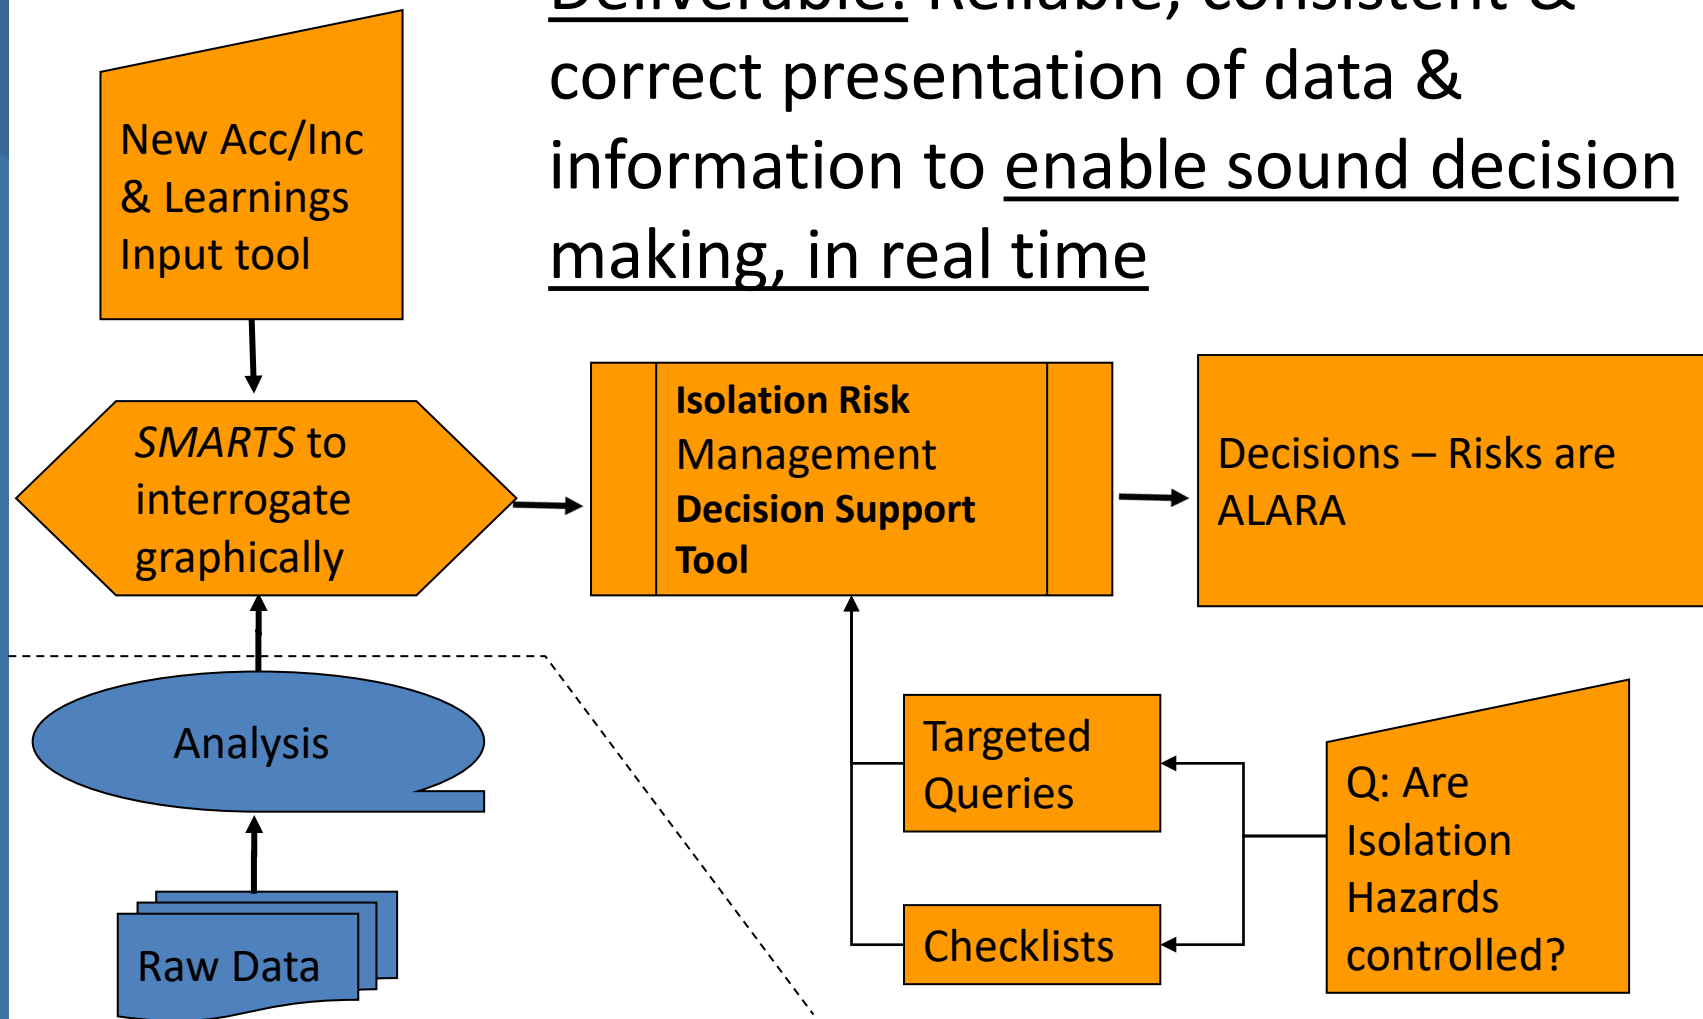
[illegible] correct presentation of data & information to enable sound decision making, in real time

New Acc/Inc & Learnings Input tool

*SMARTS* to interrogate graphically

**Isolation Risk** Management **Decision Support Tool**

Decisions – Risks are ALARA

Analysis

Raw Data

Targeted Queries

Checklists

Q: Are Isolation Hazards controlled?